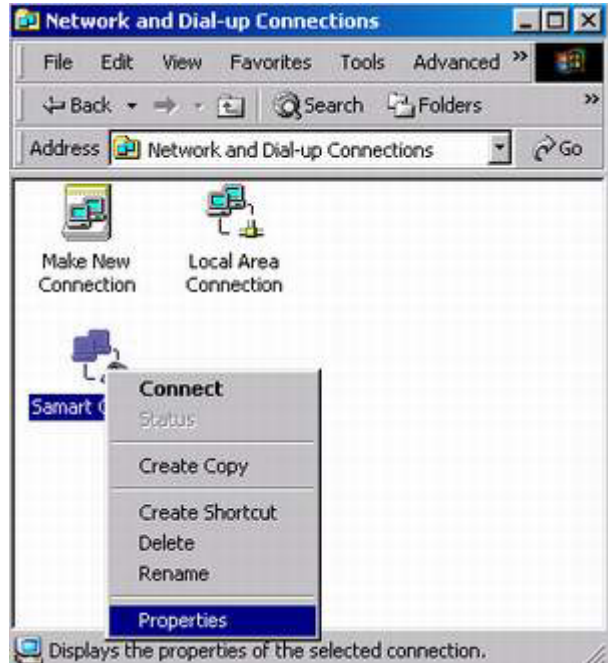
Network and Dial-up Connections

File Edit View Favorites Tools Advanced »

Back Search Folders »

Address Network and Dial-up Connections Go

Make New Connection

Local Area Connection

Samart C

Connect
Status
Create Copy
Create Shortcut
Delete
Rename
Properties

Displays the properties of the selected connection.